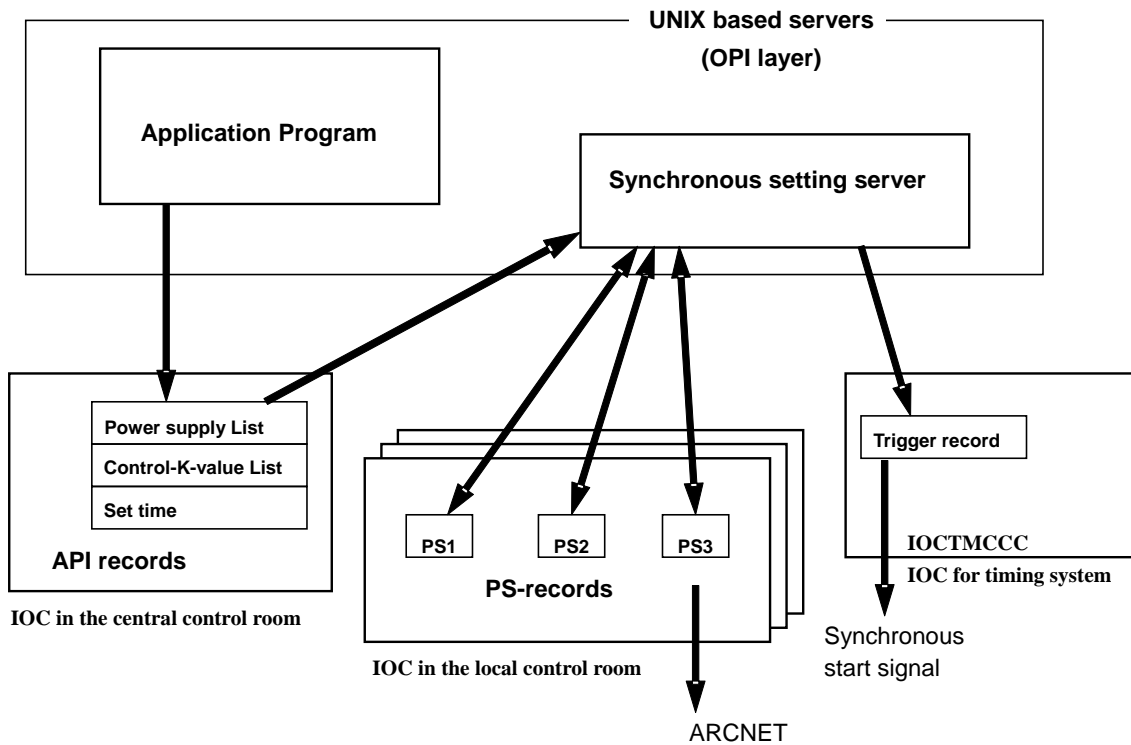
UNIX based servers
(OPI layer)

Application Program

Synchronous setting server

Power supply List
Control-K-value List
Set time

API records

IOC in the central control room

PS1
PS2
PS3

PS-records

IOC in the local control room

ARCNET

Trigger record

IOCTMCCC
IOC for timing system

Synchronous start signal